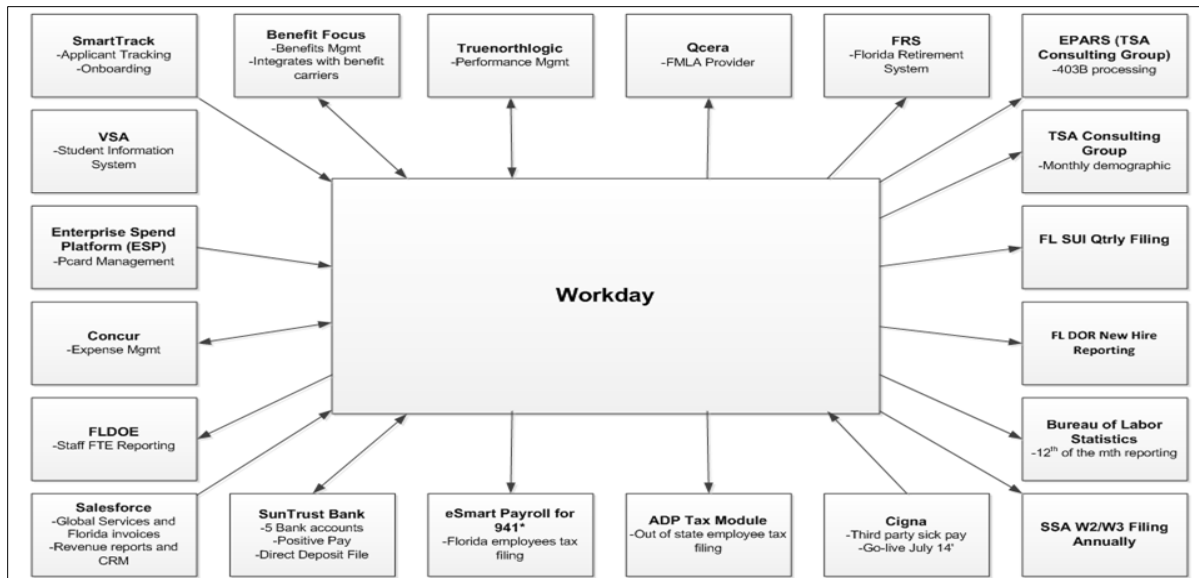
SmartTrack
-Applicant Tracking
-Onboarding

Benefit Focus
-Benefits Mgmt
-Integrates with benefit carriers

Truenorthlogic
-Performance Mgmt

Qcera
-FMLA Provider

FRS
-Florida Retirement System

EPARS (TSA Consulting Group)
-403B processing

VSA
-Student Information System

TSA Consulting Group
-Monthly demographic

Enterprise Spend Platform (ESP)
-Pcard Management

FL SUI Qtrly Filing

Workday

Concur
-Expense Mgmt

FL DOR New Hire Reporting

FLDOE
-Staff FTE Reporting

Bureau of Labor Statistics
-$12^{th}$ of the mth reporting

Salesforce
-Global Services and Florida invoices
-Revenue reports and CRM

SunTrust Bank
-5 Bank accounts
-Positive Pay
-Direct Deposit File

eSmart Payroll for 941*
-Florida employees tax filing

ADP Tax Module
-Out of state employee tax filing

Cigna
-Third party sick pay
-Go-live July 14'

SSA W2/W3 Filing Annually